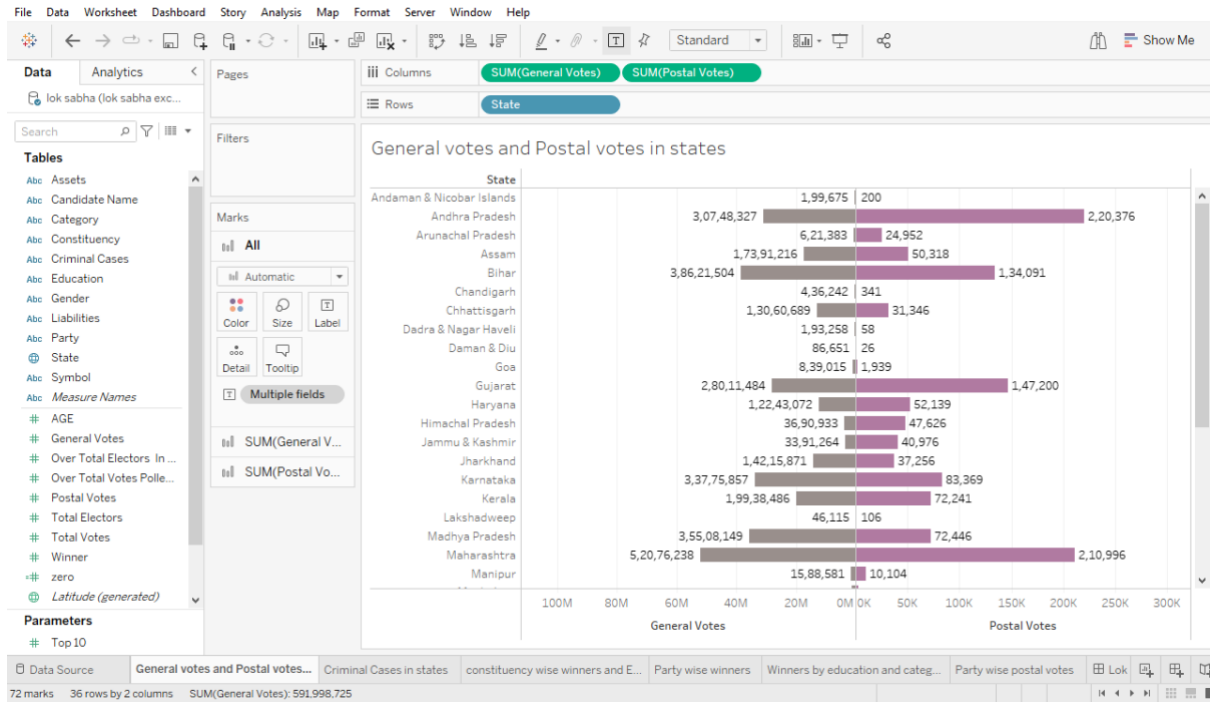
File Data Worksheet Dashboard Story Analysis Map Format Server Window Help

Standard

Show Me

Data Analytics

lok sabha (lok sabha exc...

Search

Tables

Assets
Candidate Name
Category
Constituency
Criminal Cases
Education
Gender
Liabilities
Party
State
Symbol
Measure Names
AGE
General Votes
Over Total Electors In ...
Over Total Votes Polle...
Postal Votes
Total Electors
Total Votes
Winner
zero
Latitude (generated)

Parameters

Top 10

Pages

Filters

Marks

All

Automatic

Color Size Label

Detail Tooltip

Multiple fields

SUM(General V...

SUM(Postal Vo...

Columns SUM(General Votes) SUM(Postal Votes)

Rows State

General votes and Postal votes in states

| State | General Votes | Postal Votes |
|---|---|---|
| Andaman & Nicobar Islands | 1,99,675 | 200 |
| Andhra Pradesh | 3,07,48,327 | 2,20,376 |
| Arunachal Pradesh | 6,21,383 | 24,952 |
| Assam | 1,73,91,216 | 50,318 |
| Bihar | 3,86,21,504 | 1,34,091 |
| Chandigarh | 4,36,242 | 341 |
| Chhattisgarh | 1,30,60,689 | 31,346 |
| Dadra & Nagar Haveli | 1,93,258 | 58 |
| Daman & Diu | 86,651 | 26 |
| Goa | 8,39,015 | 1,939 |
| Gujarat | 2,80,11,484 | 1,47,200 |
| Haryana | 1,22,43,072 | 52,139 |
| Himachal Pradesh | 36,90,933 | 47,626 |
| Jammu & Kashmir | 33,91,264 | 40,976 |
| Jharkhand | 1,42,15,871 | 37,256 |
| Karnataka | 3,37,75,857 | 83,369 |
| Kerala | 1,99,38,486 | 72,241 |
| Lakshadweep | 46,115 | 106 |
| Madhya Pradesh | 3,55,08,149 | 72,446 |
| Maharashtra | 5,20,76,238 | 2,10,996 |
| Manipur | 15,88,581 | 10,104 |

100M 80M 60M 40M 20M 0M 0K 50K 100K 150K 200K 250K 300K

General Votes Postal Votes

Data Source | General votes and Postal votes... | Criminal Cases in states | constituency wise winners and E... | Party wise winners | Winners by education and categ... | Party wise postal votes | Lok

72 marks 36 rows by 2 columns SUM(General Votes): 591,998,725